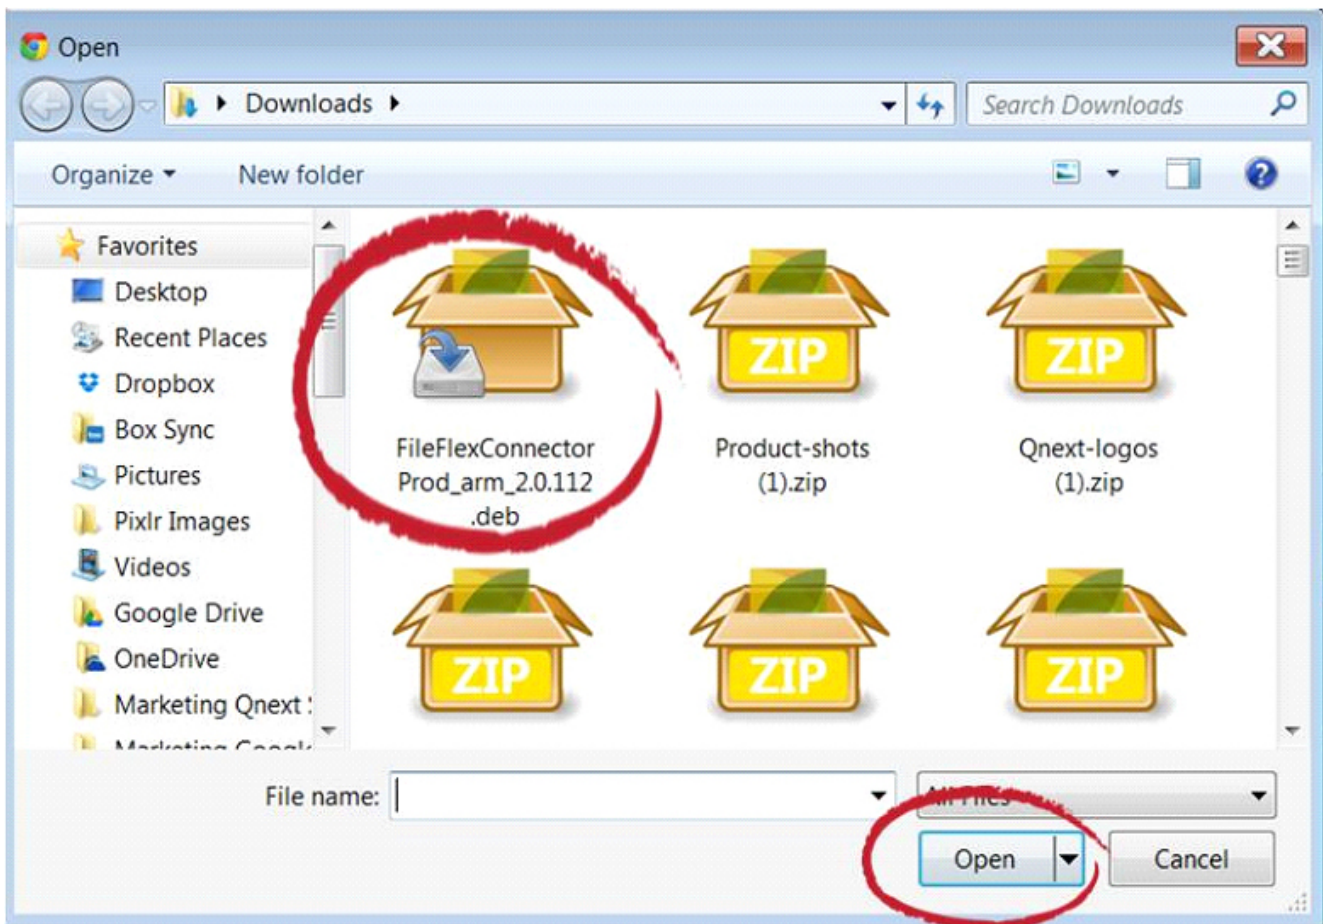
Open

Downloads

Search Downloads

Organize

New folder

Favorites

Desktop

Recent Places

Dropbox

Box Sync

Pictures

Pixlr Images

Videos

Google Drive

OneDrive

Marketing Qnext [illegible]

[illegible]

ZIP

FileFlexConnectorProd_arm_2.0.112.deb

ZIP

Product-shots (1).zip

ZIP

Qnext-logos (1).zip

ZIP

ZIP

ZIP

File name:

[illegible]

Open

Cancel